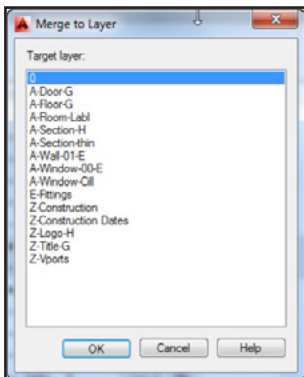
Merge to Layer

Target layer:

0
A-Door-G
A-Floor-G
A-Room-Labl
A-Section-H
A-Section-thin
A-Wall-01-E
A-Window-00-E
A-Window-Cill
E-Fittings
Z-Construction
Z-Construction Dates
Z-Logo-H
Z-Title-G
Z-Vports

OK
Cancel
Help